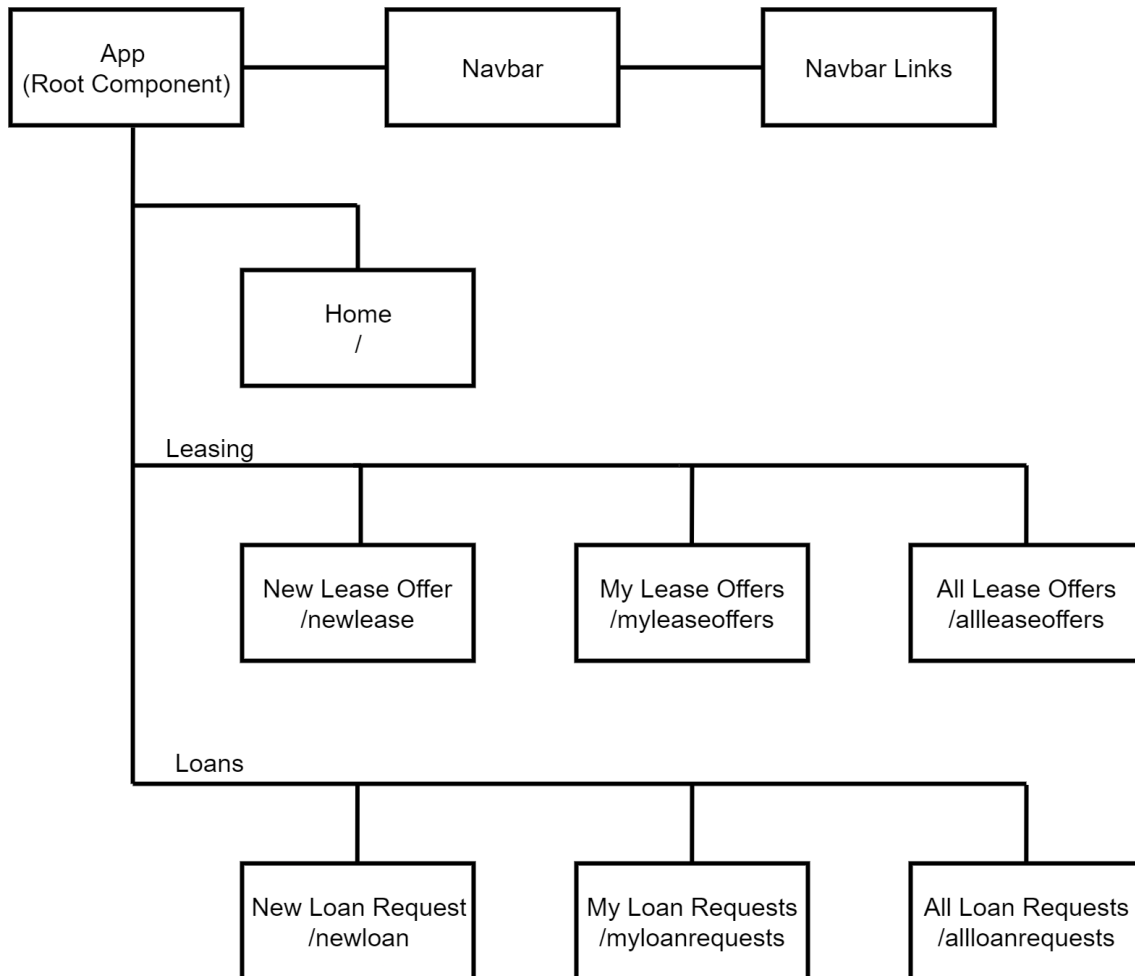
App
(Root Component)

Navbar

Navbar Links

Home
/

Leasing

New Lease Offer
/newlease

My Lease Offers
/myleaseoffers

All Lease Offers
/allleaseoffers

Loans

New Loan Request
/newloan

My Loan Requests
/myloanrequests

All Loan Requests
/allloanrequests